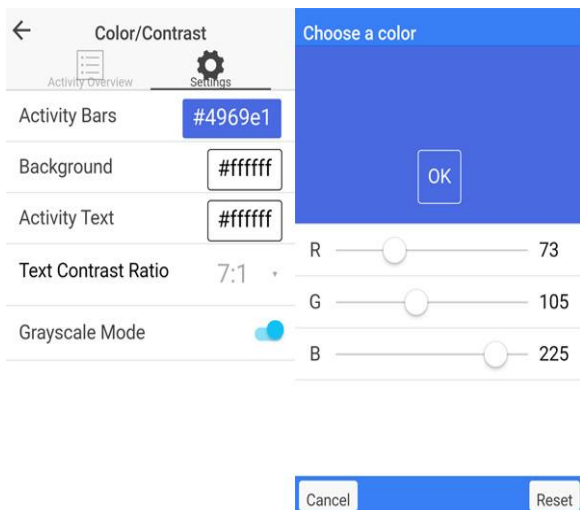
←
Color/Contrast
Activity Overview
Settings

Activity Bars
#4969e1

Background
#ffffff

Activity Text
#ffffff

Text Contrast Ratio
7:1

Grayscale Mode

Choose a color

OK

R
73

G
105

B
225

Cancel
Reset